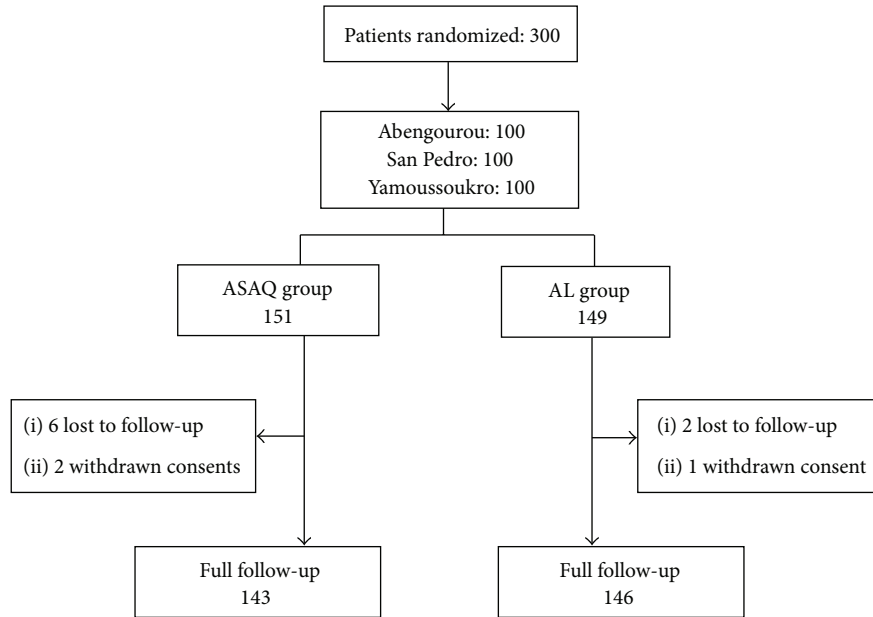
Patients randomized: 300

Abengourou: 100
San Pedro: 100
Yamoussoukro: 100

ASAQ group
151

AL group
149

(i) 6 lost to follow-up
(ii) 2 withdrawn consents

(i) 2 lost to follow-up
(ii) 1 withdrawn consent

Full follow-up
143

Full follow-up
146